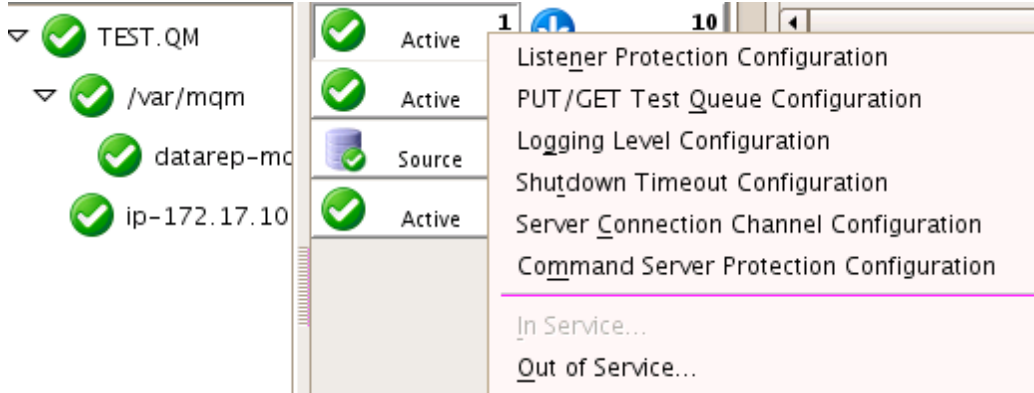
TEST.QM
/var/mqm
datarep-mc
ip-172.17.10

Active 1
10
Active
Source
Active

Listener Protection Configuration
PUT/GET Test Queue Configuration
Logging Level Configuration
Shutdown Timeout Configuration
Server Connection Channel Configuration
Command Server Protection Configuration
In Service...
Out of Service...